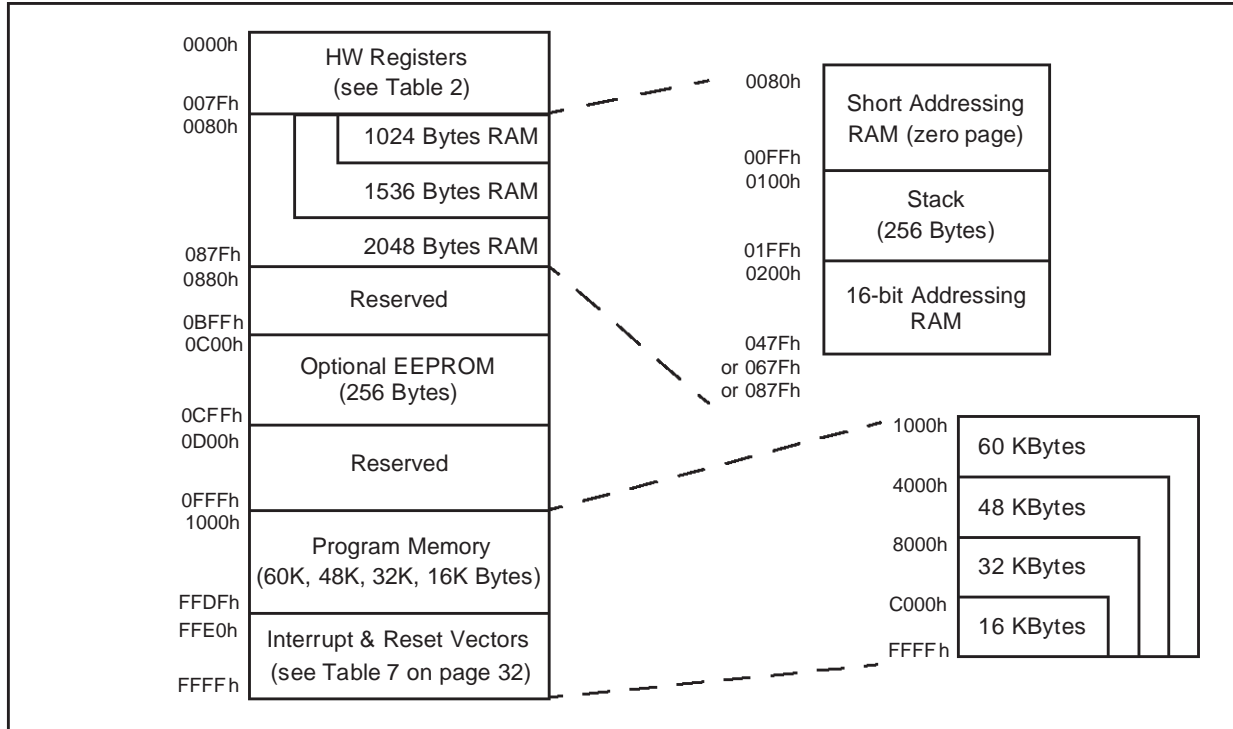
0000h
HW Registers (see Table 2)
007Fh
0080h
1024 Bytes RAM
1536 Bytes RAM
2048 Bytes RAM
087Fh
0880h
Reserved
0BFFh
0C00h
Optional EEPROM (256 Bytes)
0CFFh
0D00h
Reserved
0FFFh
1000h
Program Memory (60K, 48K, 32K, 16K Bytes)
FFDFh
FFE0h
Interrupt & Reset Vectors (see Table 7 on page 32)
FFFFh

0080h
Short Addressing RAM (zero page)
00FFh
0100h
Stack (256 Bytes)
01FFh
0200h
16-bit Addressing RAM
047Fh or 067Fh or 087Fh

1000h
60 KBytes
4000h
48 KBytes
8000h
32 KBytes
C000h
16 KBytes
FFFFh